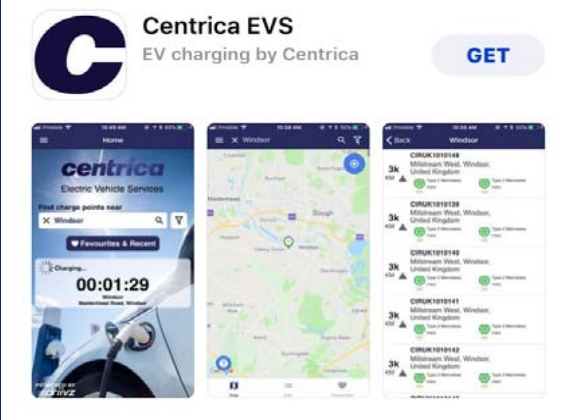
Centrica EVS
EV charging by Centrica
GET

Home
centrica
Electric Vehicle Services
Find charge points near
Windsor
Favourites & Recent
Charging...
00:01:29
Windsor
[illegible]

Windsor
Slough

Back
Windsor
CIRUK1010148
3k
Millstream West, Windsor, United Kingdom
CIRUK1010139
3k
Millstream West, Windsor, United Kingdom
CIRUK1010140
3k
Millstream West, Windsor, United Kingdom
CIRUK1010141
3k
Millstream West, Windsor, United Kingdom
CIRUK1010142
3k
Millstream West, Windsor, United Kingdom